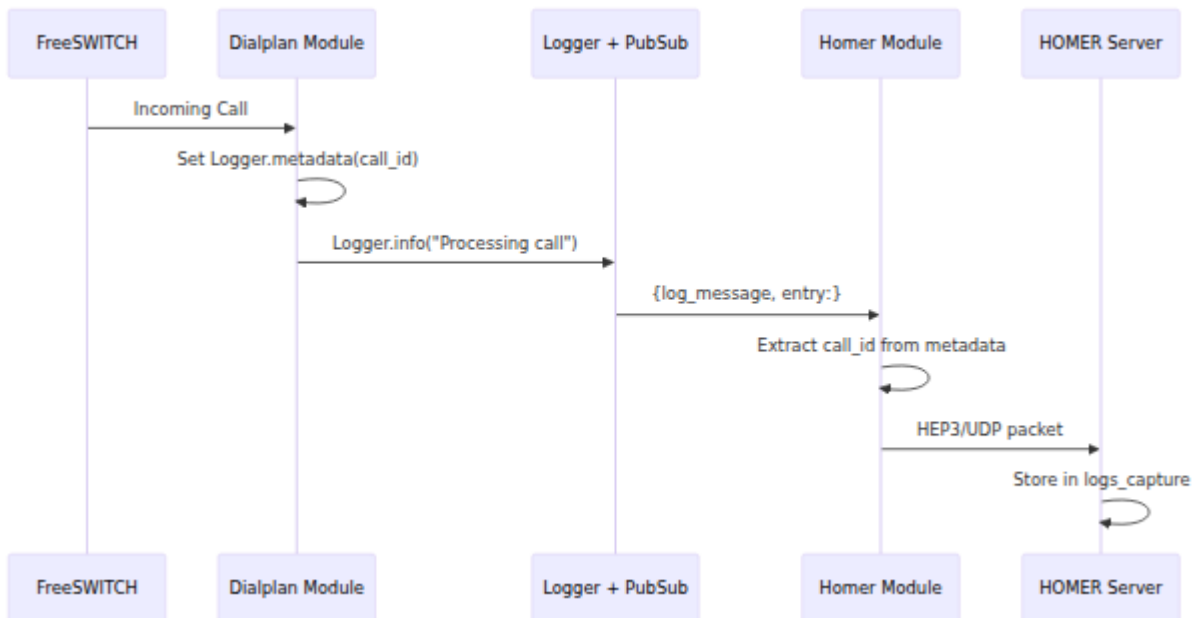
FreeSWITCH

Dialplan Module

Logger + PubSub

Homer Module

HOMER Server

Incoming Call

Set Logger.metadata(call_id)

Logger.info("Processing call")

{log_message, entry:}

Extract call_id from metadata

HEP3/UDP packet

Store in logs_capture

FreeSWITCH

Dialplan Module

Logger + PubSub

Homer Module

HOMER Server